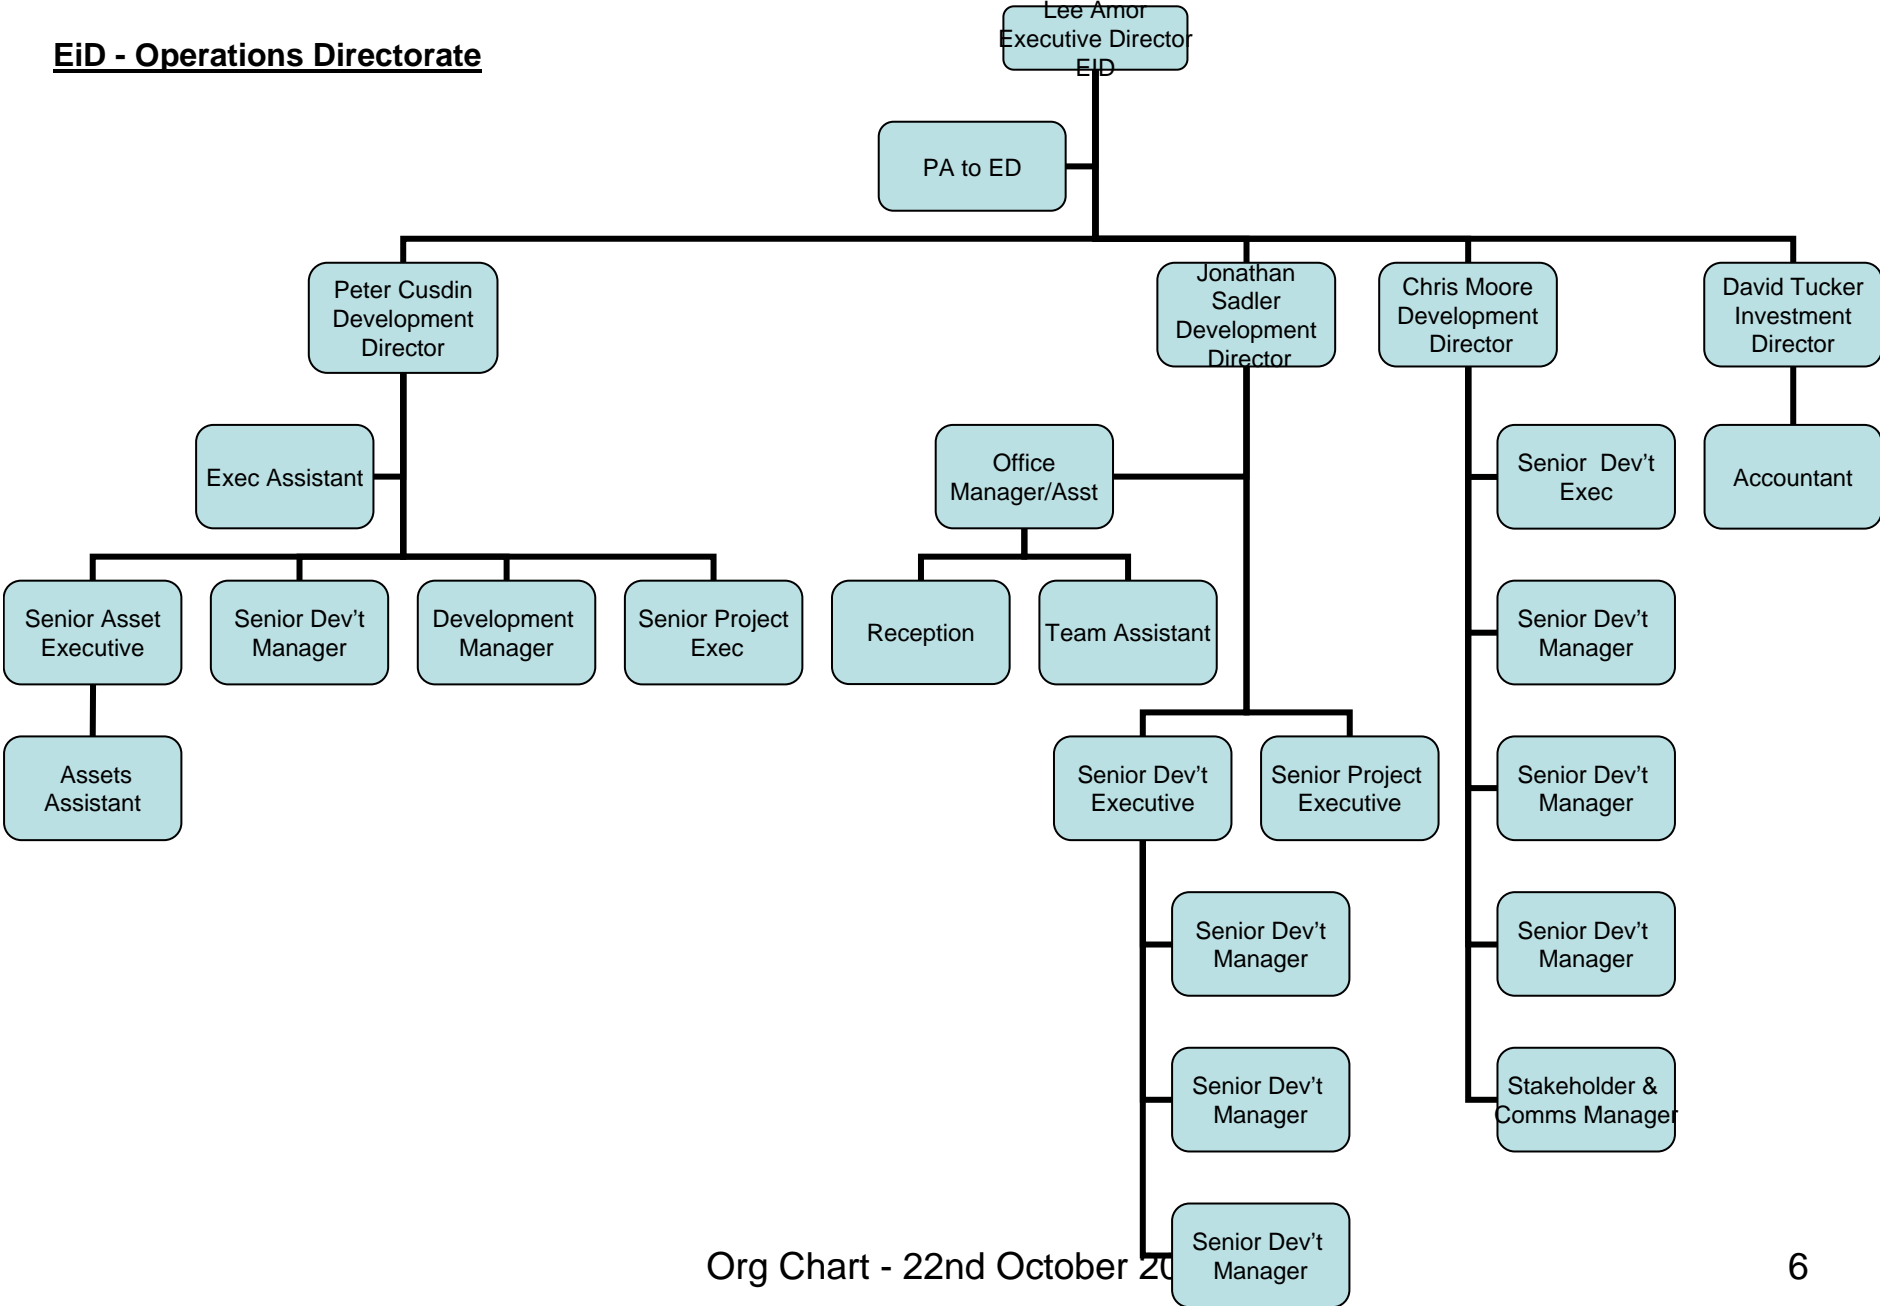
EiD - Operations Directorate

Lee Amor
Executive Director
EiD

PA to ED

Peter Cusdin
Development
Director

Jonathan
Sadler
Development
Director

Chris Moore
Development
Director

David Tucker
Investment
Director

Exec Assistant

Office
Manager/Asst

Senior Dev't
Exec

Accountant

Senior Asset
Executive

Senior Dev't
Manager

Development
Manager

Senior Project
Exec

Reception

Team Assistant

Senior Dev't
Manager

Assets
Assistant

Senior Dev't
Executive

Senior Project
Executive

Senior Dev't
Manager

Senior Dev't
Manager

Senior Dev't
Manager

Senior Dev't
Manager

Stakeholder &
Comms Manager

Senior Dev't
Manager

Org Chart - 22nd October 2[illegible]

6